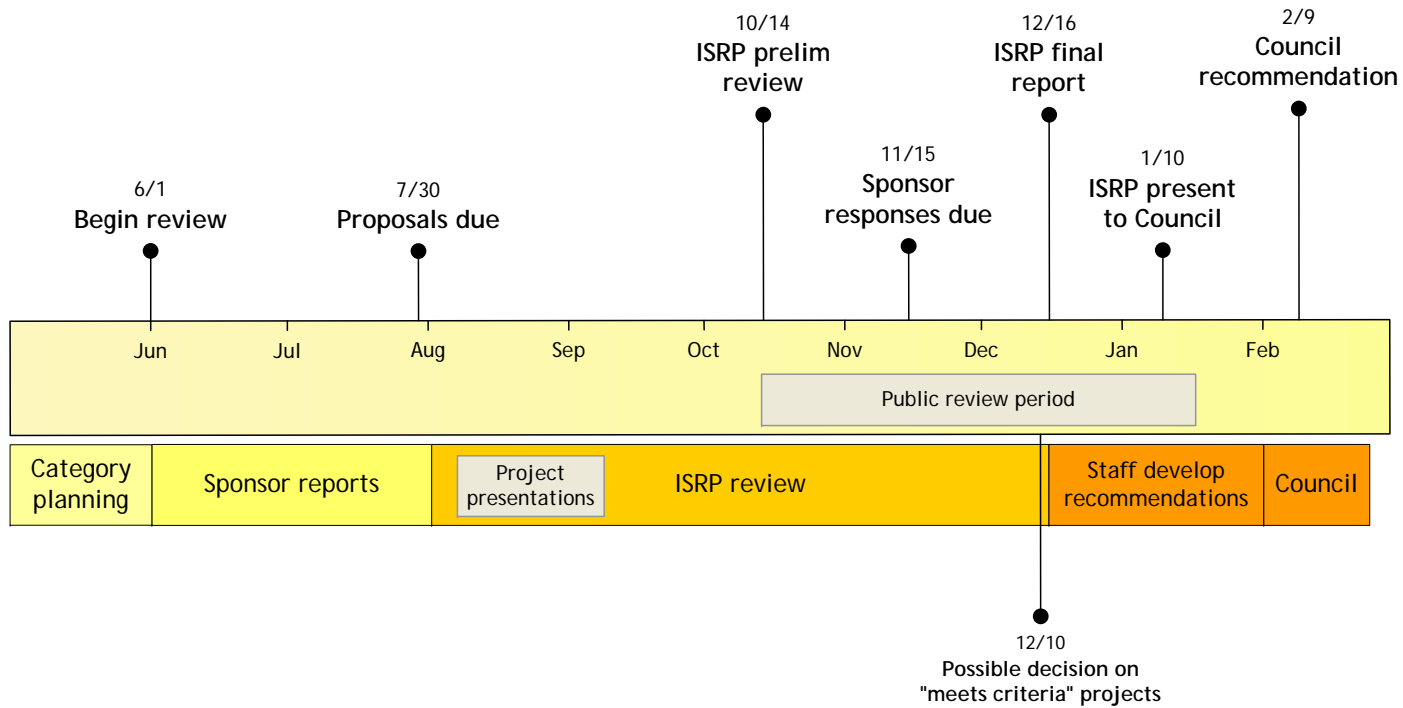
10/14
ISRP prelim review

12/16
ISRP final report

2/9
Council recommendation

11/15
Sponsor responses due

1/10
ISRP present to Council

6/1
Begin review

7/30
Proposals due

Jun Jul Aug Sep Oct Nov Dec Jan Feb

Public review period

Category planning

Sponsor reports

Project presentations

ISRP review

Staff develop recommendations

Council

12/10
Possible decision on "meets criteria" projects